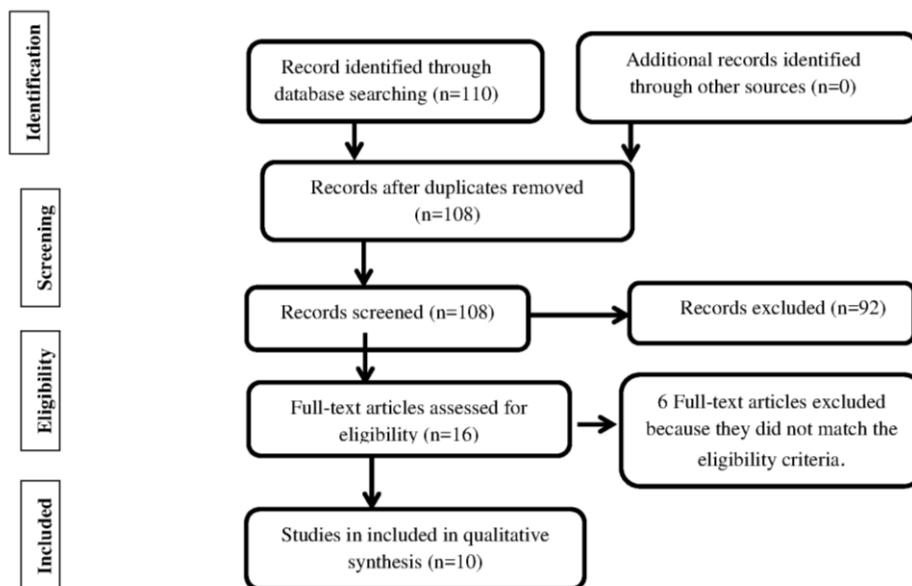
Identification

Record identified through database searching (n=110)

Additional records identified through other sources (n=0)

Screening

Records after duplicates removed (n=108)

Records screened (n=108)

Records excluded (n=92)

Eligibility

Full-text articles assessed for eligibility (n=16)

6 Full-text articles excluded because they did not match the eligibility criteria.

Included

Studies in included in qualitative synthesis (n=10)